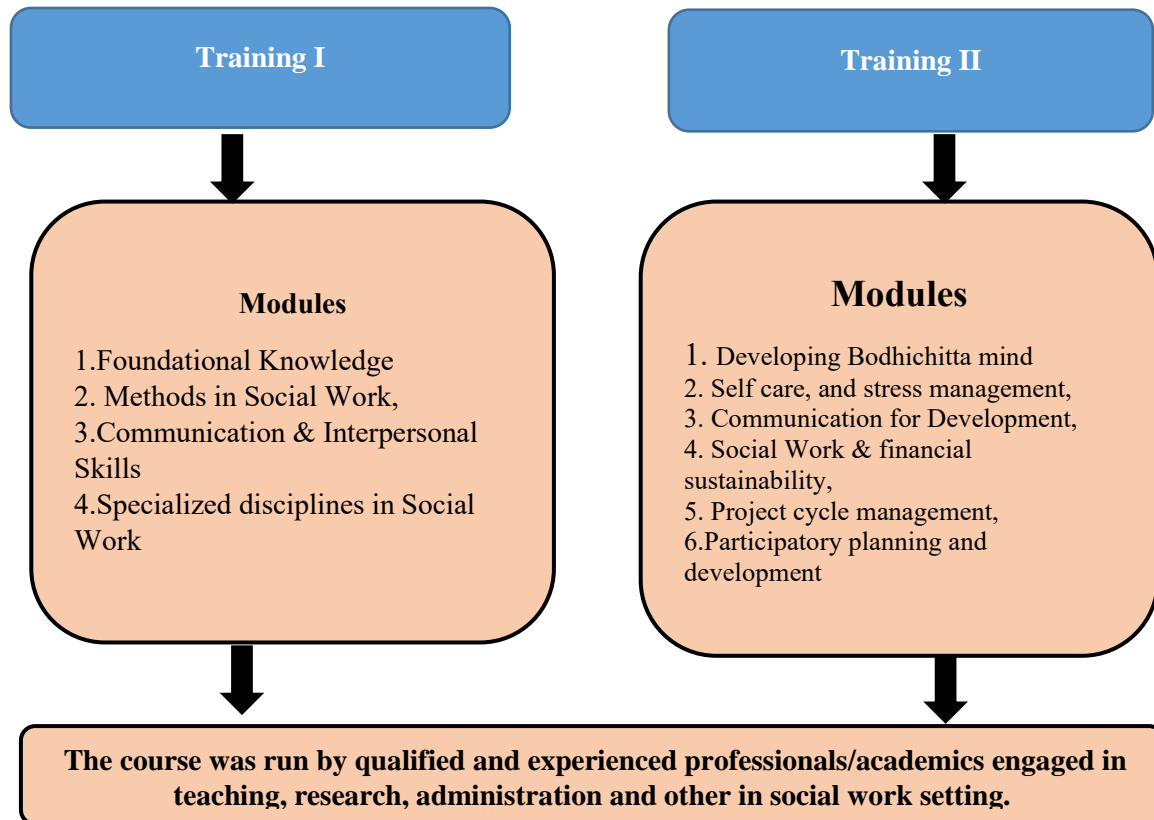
Training I

Training II

Modules

1.Foundational Knowledge
2. Methods in Social Work,
3.Communication & Interpersonal Skills
4.Specialized disciplines in Social Work

Modules

1. Developing Bodhichitta mind
2. Self care, and stress management,
3. Communication for Development,
4. Social Work & financial sustainability,
5. Project cycle management,
6.Participatory planning and development

The course was run by qualified and experienced professionals/academics engaged in teaching, research, administration and other in social work setting.